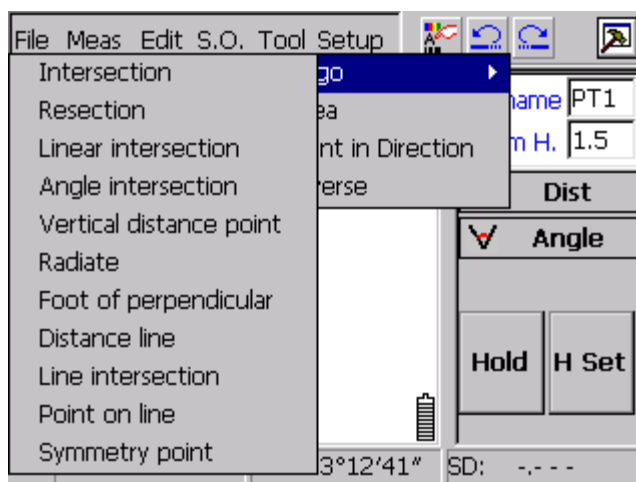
File Meas Edit S.O. Tool Setup

Intersection
Resection
Linear intersection
Angle intersection
Vertical distance point
Radiate
Foot of perpendicular
Distance line
Line intersection
Point on line
Symmetry point

go
ea
nt in Direction
erse

name PT1
m H. 1.5

Dist
Angle
Hold
H Set

3°12′41″
SD: -.- - -